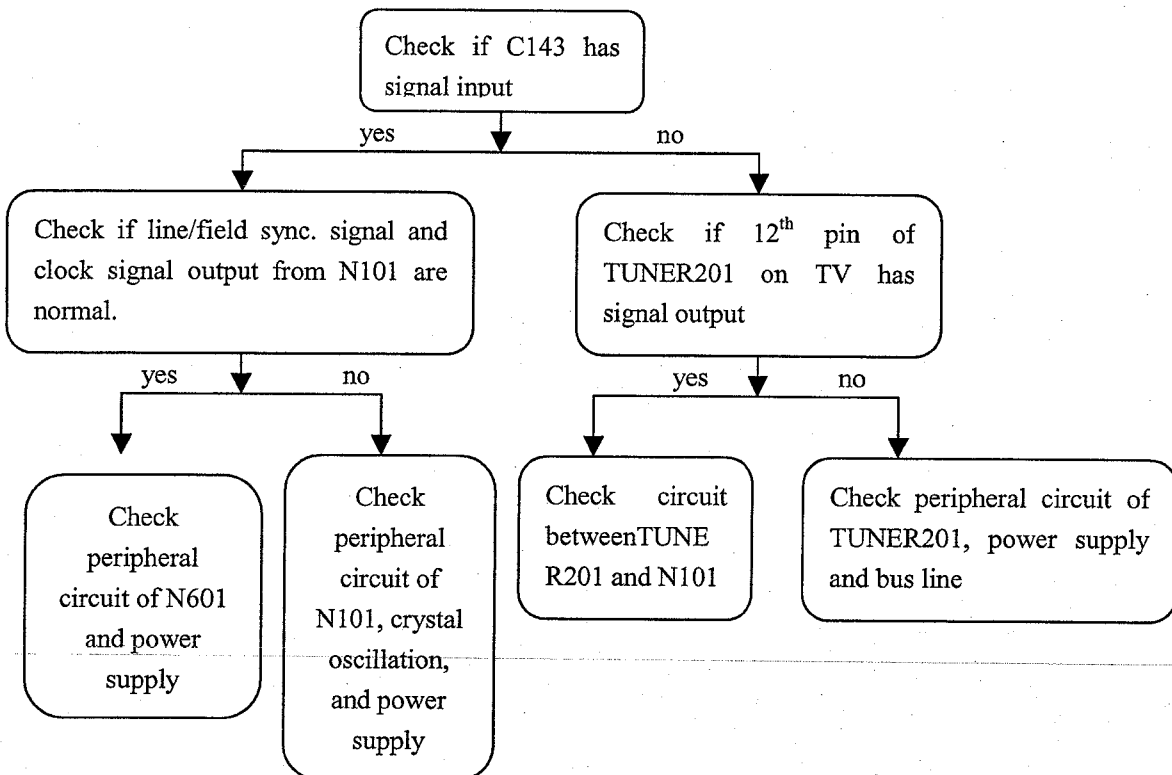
Check if C143 has signal input

yes

no

Check if line/field sync. signal and clock signal output from N101 are normal.

Check if $12^{th}$ pin of TUNER201 on TV has signal output

yes

no

yes

no

Check peripheral circuit of N601 and power supply

Check peripheral circuit of N101, crystal oscillation, and power supply

Check circuit betweenTUNER201 and N101

Check peripheral circuit of TUNER201, power supply and bus line